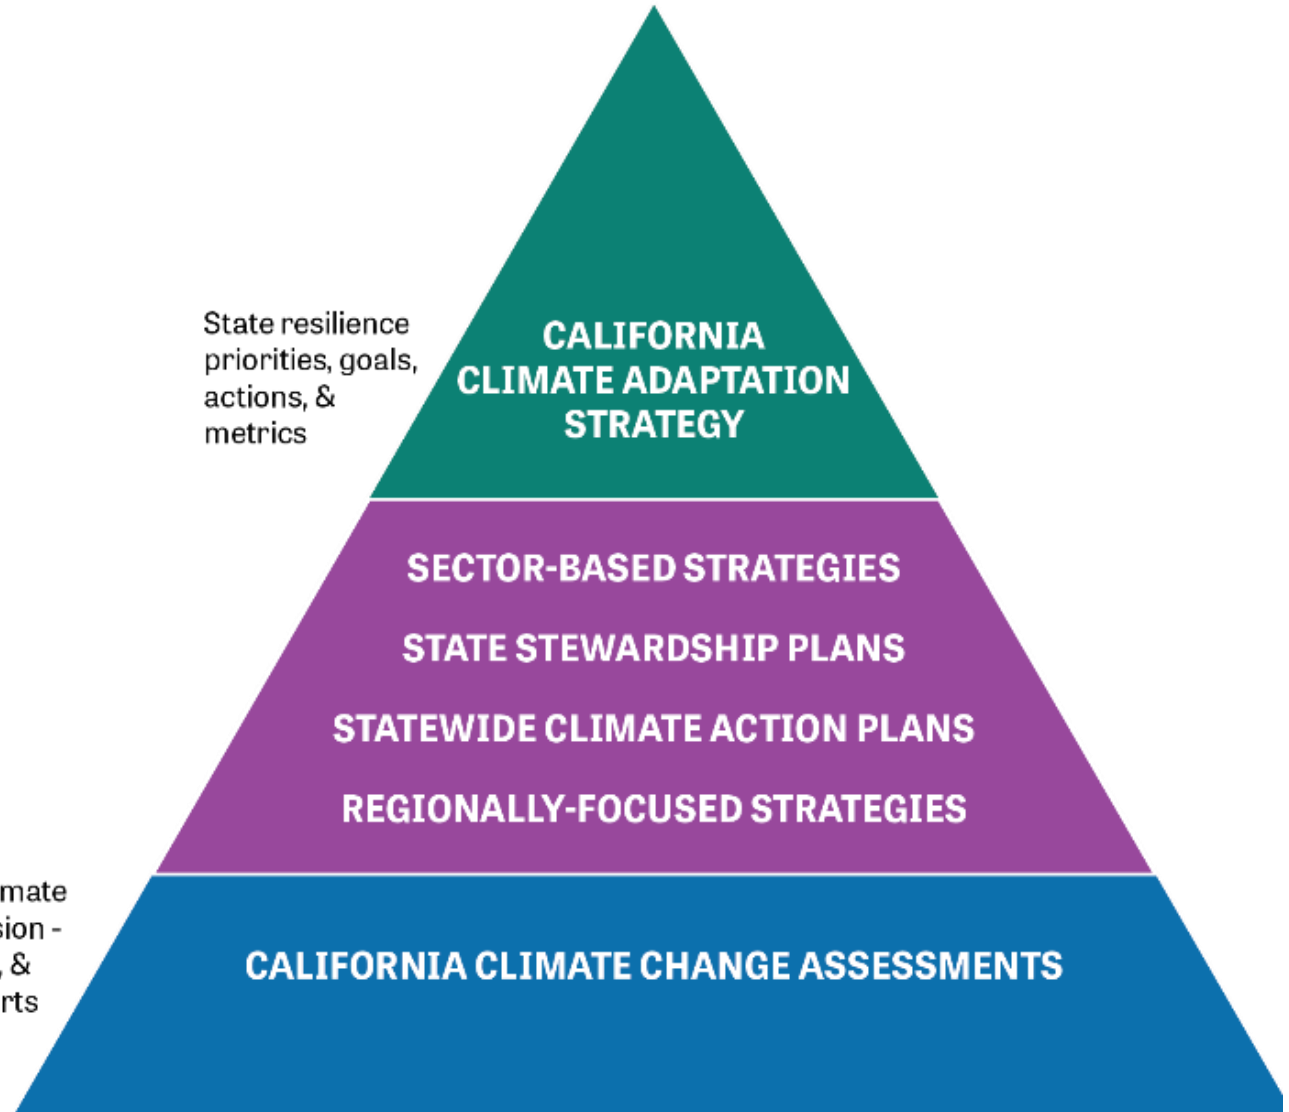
State resilience priorities, goals, actions, & metrics

CALIFORNIA CLIMATE ADAPTATION STRATEGY

SECTOR-BASED STRATEGIES

STATE STEWARDSHIP PLANS

STATEWIDE CLIMATE ACTION PLANS

REGIONALLY-FOCUSED STRATEGIES

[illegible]mate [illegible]sion - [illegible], & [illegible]rts

CALIFORNIA CLIMATE CHANGE ASSESSMENTS